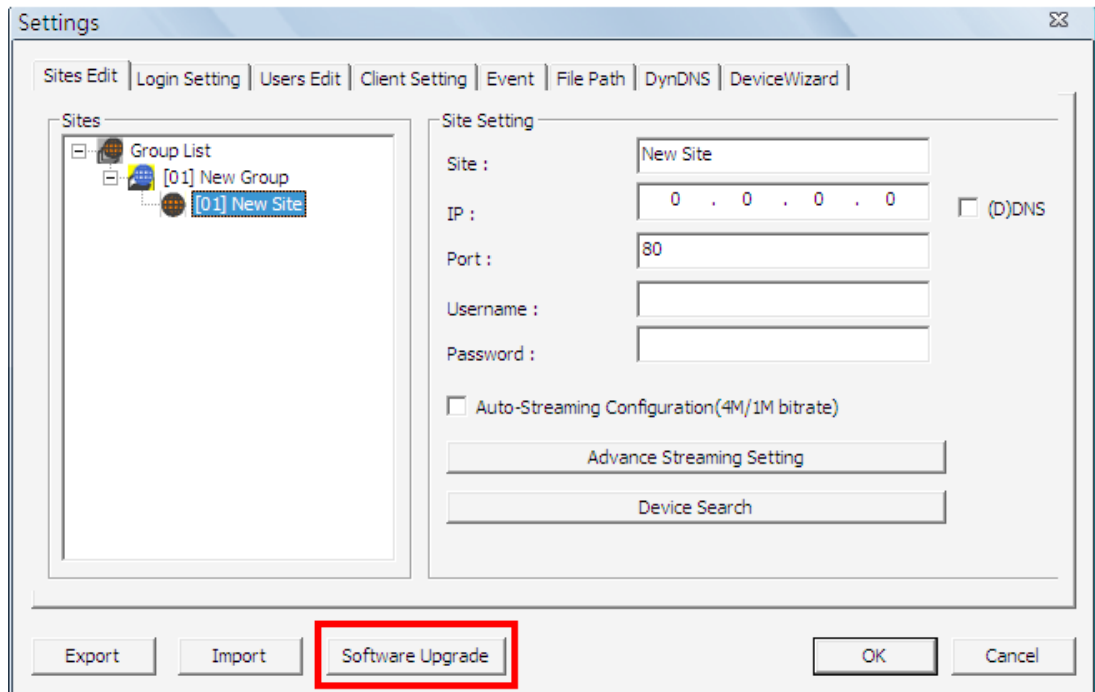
Settings

Sites Edit | Login Setting | Users Edit | Client Setting | Event | File Path | DynDNS | DeviceWizard

Sites

Group List
[01] New Group
[01] New Site

Site Setting

Site : New Site

IP : 0 . 0 . 0 . 0

(D)DNS

Port : 80

Username :

Password :

Auto-Streaming Configuration(4M/1M bitrate)

Advance Streaming Setting

Device Search

Export

Import

Software Upgrade

OK

Cancel